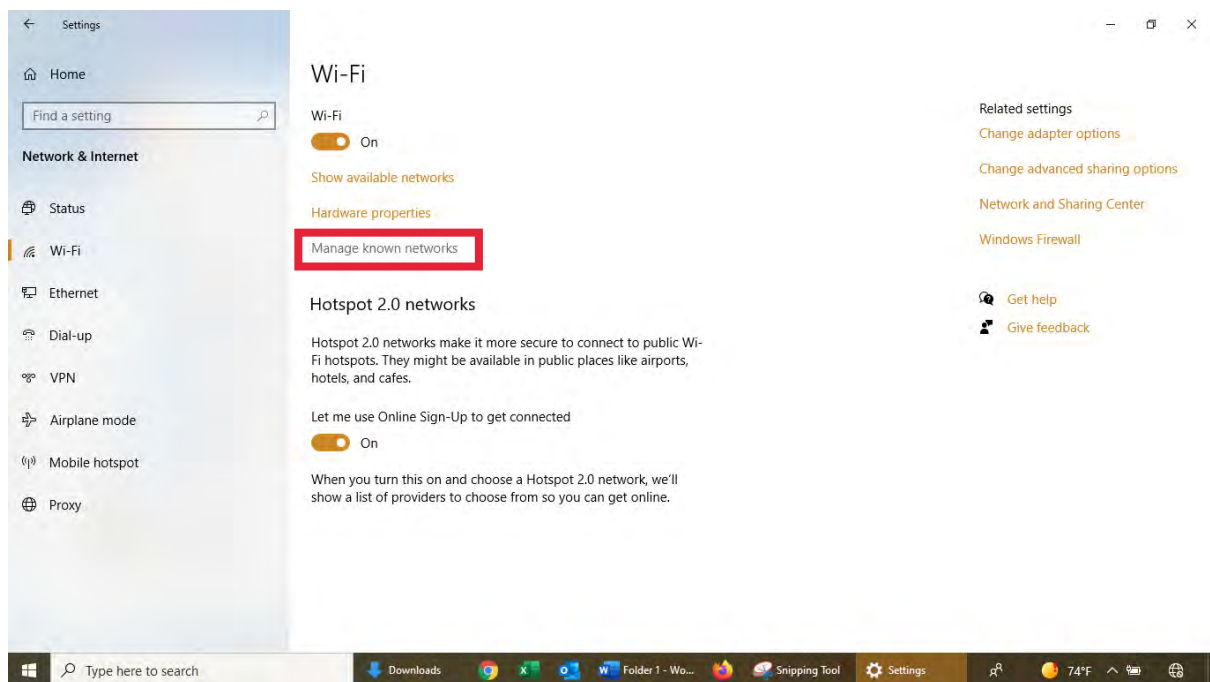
Settings

Home

Find a setting

Network & Internet

Status

Wi-Fi

Ethernet

Dial-up

VPN

Airplane mode

Mobile hotspot

Proxy

Wi-Fi

Wi-Fi

On

Show available networks

Hardware properties

Manage known networks

Hotspot 2.0 networks

Hotspot 2.0 networks make it more secure to connect to public Wi-Fi hotspots. They might be available in public places like airports, hotels, and cafes.

Let me use Online Sign-Up to get connected

On

When you turn this on and choose a Hotspot 2.0 network, we'll show a list of providers to choose from so you can get online.

Related settings

Change adapter options

Change advanced sharing options

Network and Sharing Center

Windows Firewall

Get help

Give feedback

Type here to search

Downloads

Folder 1 - Wo...

Snipping Tool

Settings

74°F